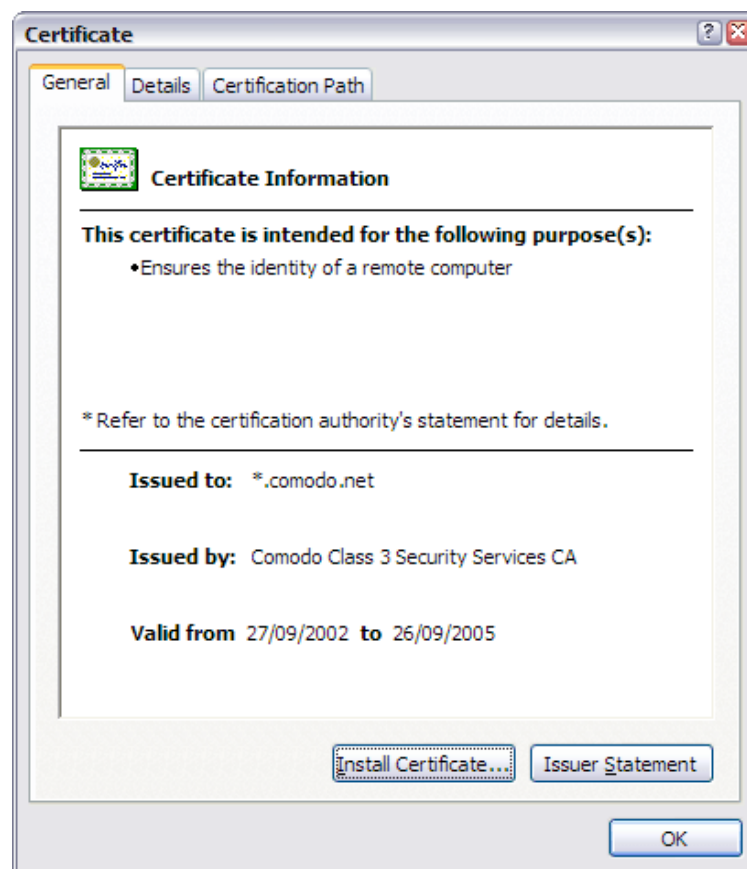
Certificate

?

General | Details | Certification Path

Certificate Information

This certificate is intended for the following purpose(s):

•Ensures the identity of a remote computer

* Refer to the certification authority's statement for details.

Issued to: *.comodo.net

Issued by: Comodo Class 3 Security Services CA

Valid from 27/09/2002 to 26/09/2005

Install Certificate...

Issuer Statement

OK